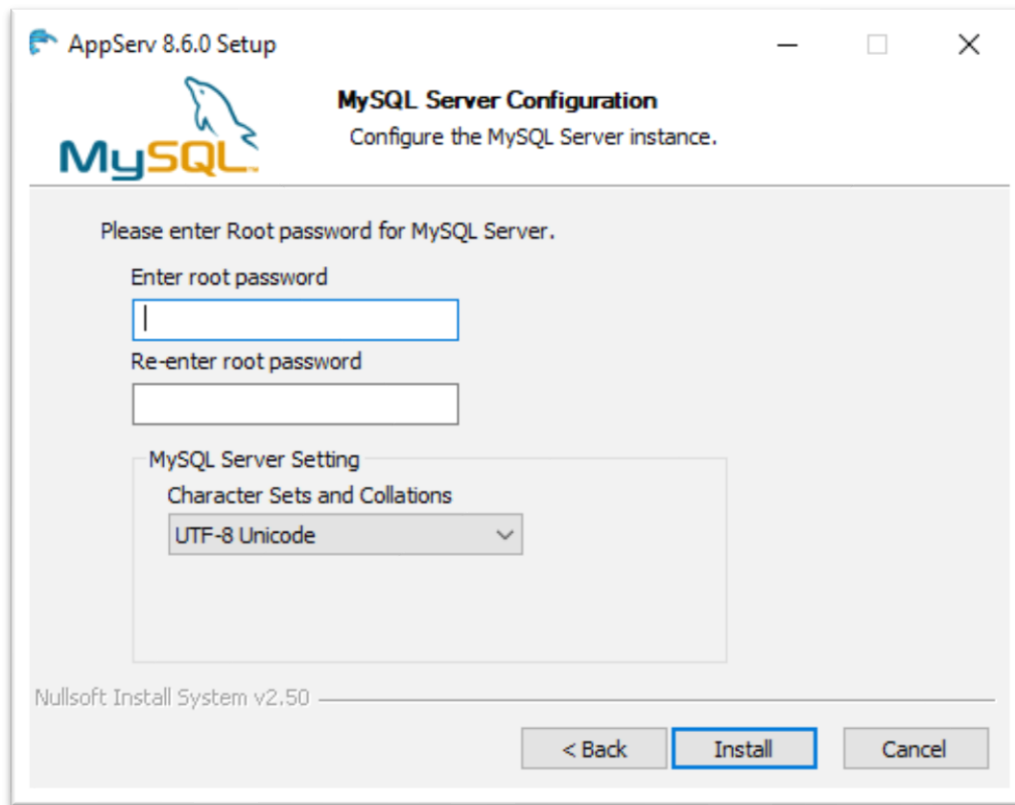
AppServ 8.6.0 Setup

MySQL

MySQL Server Configuration

Configure the MySQL Server instance.

Please enter Root password for MySQL Server.

Enter root password

Re-enter root password

MySQL Server Setting

Character Sets and Collations

UTF-8 Unicode

Nullsoft Install System v2.50

< Back

Install

Cancel